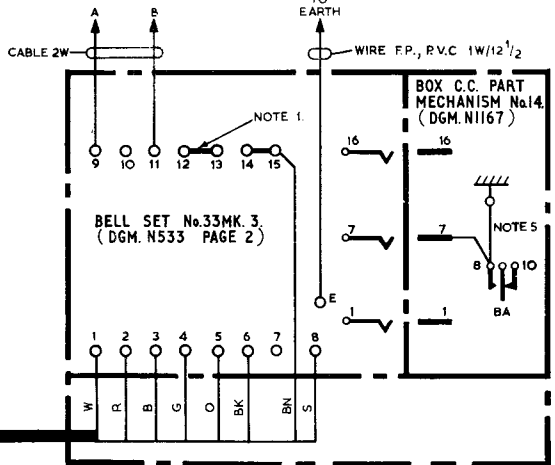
A
B
TO EARTH
CABLE 2W
WIRE F.P., P.V.C 1W/12$^1/_2$
BOX C.C. PART MECHANISM No.14. (DGM. N1167)
NOTE 1.
9 10 11 12 13 14 15
16
16
BELL SET No.33MK. 3. (DGM. N533 PAGE 2)
7
7
NOTE 5
8 9 10
E
1
1
BA
1 2 3 4 5 6 7 8
W R B G O BK BN S